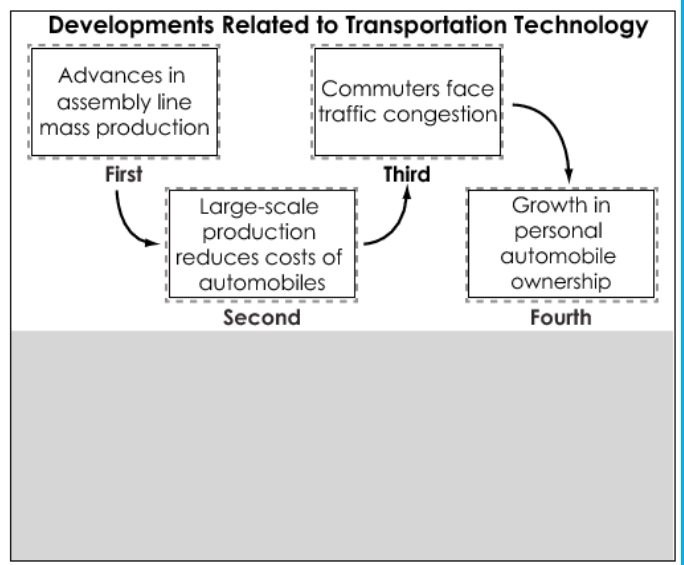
Developments Related to Transportation Technology

Advances in assembly line mass production

First

Large-scale production reduces costs of automobiles

Second

Commuters face traffic congestion

Third

Growth in personal automobile ownership

Fourth